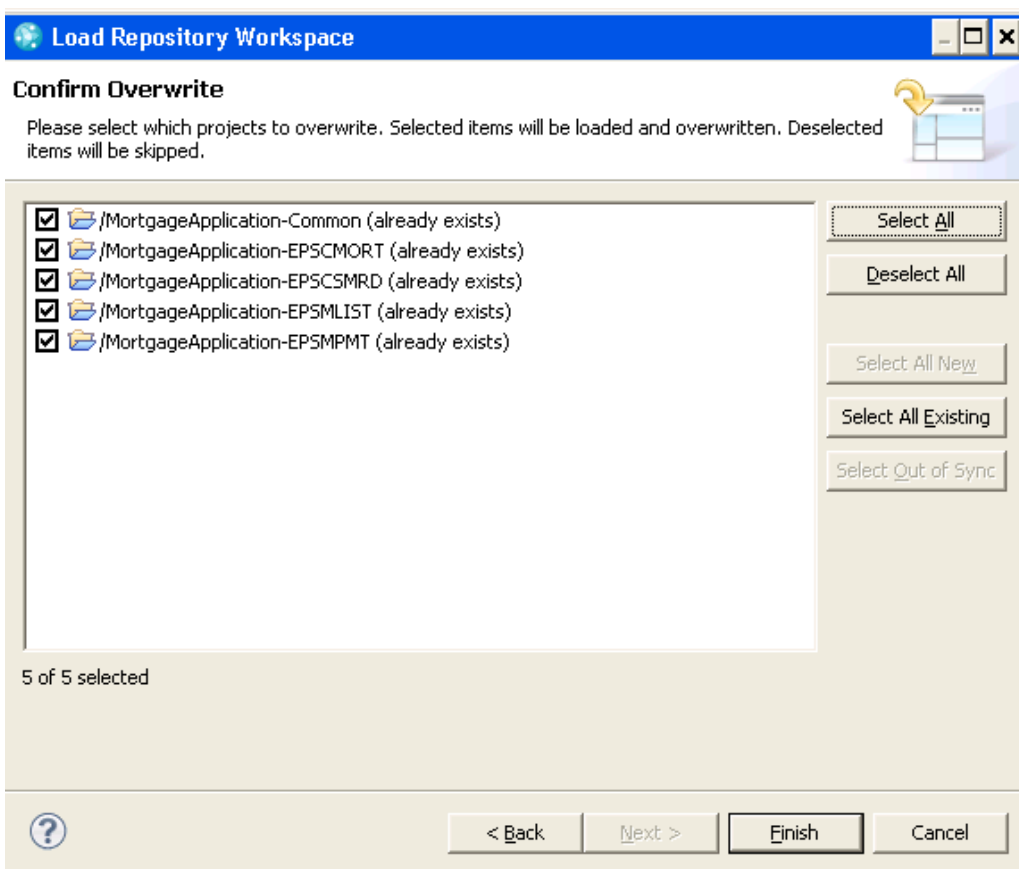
Load Repository Workspace

Confirm Overwrite

Please select which projects to overwrite. Selected items will be loaded and overwritten. Deselected items will be skipped.

/MortgageApplication-Common (already exists)
/MortgageApplication-EPSCMORT (already exists)
/MortgageApplication-EPSCSMRD (already exists)
/MortgageApplication-EPSMLIST (already exists)
/MortgageApplication-EPSMPMT (already exists)

Select All
Deselect All
Select All New
Select All Existing
Select Out of Sync

5 of 5 selected

< Back
Next >
Finish
Cancel